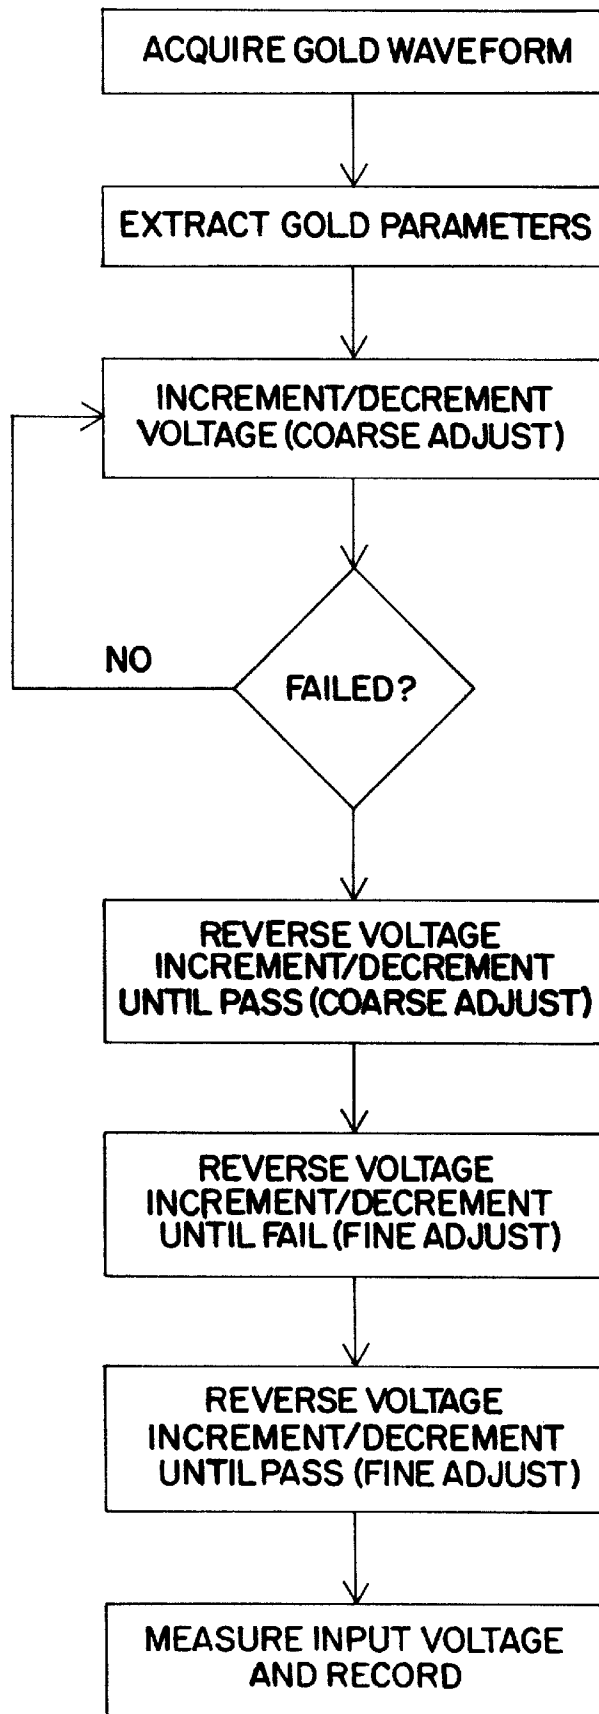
ACQUIRE GOLD WAVEFORM

EXTRACT GOLD PARAMETERS

INCREMENT/DECREMENT VOLTAGE (COARSE ADJUST)

NO

FAILED?

REVERSE VOLTAGE INCREMENT/DECREMENT UNTIL PASS (COARSE ADJUST)

REVERSE VOLTAGE INCREMENT/DECREMENT UNTIL FAIL (FINE ADJUST)

REVERSE VOLTAGE INCREMENT/DECREMENT UNTIL PASS (FINE ADJUST)

MEASURE INPUT VOLTAGE AND RECORD